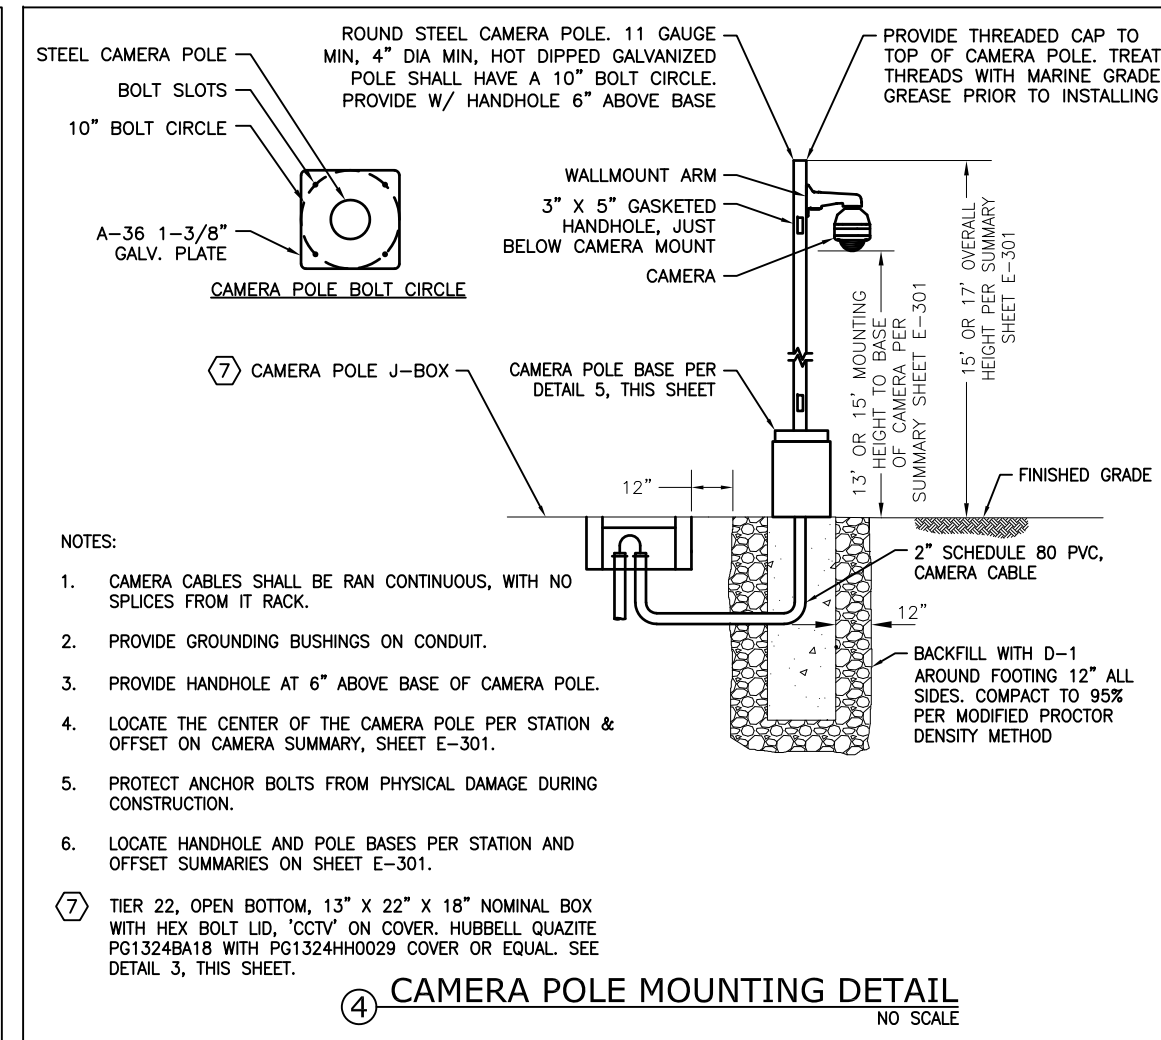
STEEL CAMERA POLE
BOLT SLOTS
10" BOLT CIRCLE
A-36 1-3/8" GALV. PLATE
CAMERA POLE BOLT CIRCLE

ROUND STEEL CAMERA POLE. 11 GAUGE MIN, 4" DIA MIN, HOT DIPPED GALVANIZED POLE SHALL HAVE A 10" BOLT CIRCLE. PROVIDE W/ HANDHOLE 6" ABOVE BASE

PROVIDE THREADED CAP TO TOP OF CAMERA POLE. TREAT THREADS WITH MARINE GRADE GREASE PRIOR TO INSTALLING

WALLMOUNT ARM
3" X 5" GASKETED HANDHOLE, JUST BELOW CAMERA MOUNT
CAMERA

15' OR 17' OVERALL HEIGHT PER SUMMARY SHEET E-301
13' OR 15' MOUNTING HEIGHT TO BASE OF CAMERA PER SUMMARY SHEET E-301

7 CAMERA POLE J-BOX
CAMERA POLE BASE PER DETAIL 5, THIS SHEET

12"
FINISHED GRADE
2" SCHEDULE 80 PVC, CAMERA CABLE
12"
BACKFILL WITH D-1 AROUND FOOTING 12" ALL SIDES. COMPACT TO 95% PER MODIFIED PROCTOR DENSITY METHOD

NOTES:

1. CAMERA CABLES SHALL BE RAN CONTINUOUS, WITH NO SPLICES FROM IT RACK.

2. PROVIDE GROUNDING BUSHINGS ON CONDUIT.

3. PROVIDE HANDHOLE AT 6" ABOVE BASE OF CAMERA POLE.

4. LOCATE THE CENTER OF THE CAMERA POLE PER STATION & OFFSET ON CAMERA SUMMARY, SHEET E-301.

5. PROTECT ANCHOR BOLTS FROM PHYSICAL DAMAGE DURING CONSTRUCTION.

6. LOCATE HANDHOLE AND POLE BASES PER STATION AND OFFSET SUMMARIES ON SHEET E-301.

7 TIER 22, OPEN BOTTOM, 13" X 22" X 18" NOMINAL BOX WITH HEX BOLT LID, 'CCTV' ON COVER. HUBBELL QUAZITE PG1324BA18 WITH PG1324HH0029 COVER OR EQUAL. SEE DETAIL 3, THIS SHEET.

4 CAMERA POLE MOUNTING DETAIL
NO SCALE